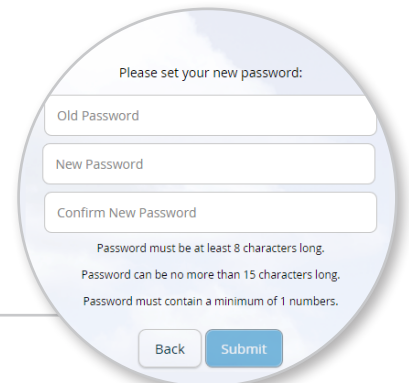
Please set your new password:

Old Password

New Password

Confirm New Password

Password must be at least 8 characters long.

Password can be no more than 15 characters long.

Password must contain a minimum of 1 numbers.

Back

Submit